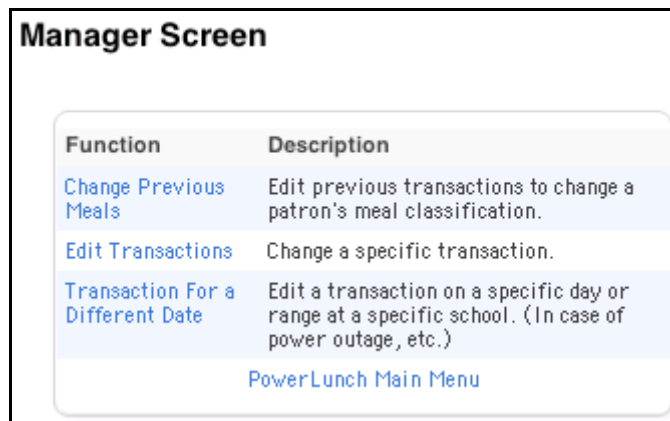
Manager Screen

| Function | Description |
|---|---|
| Change Previous Meals | Edit previous transactions to change a patron's meal classification. |
| Edit Transactions | Change a specific transaction. |
| Transaction For a Different Date | Edit a transaction on a specific day or range at a specific school. (In case of power outage, etc.) |

PowerLunch Main Menu